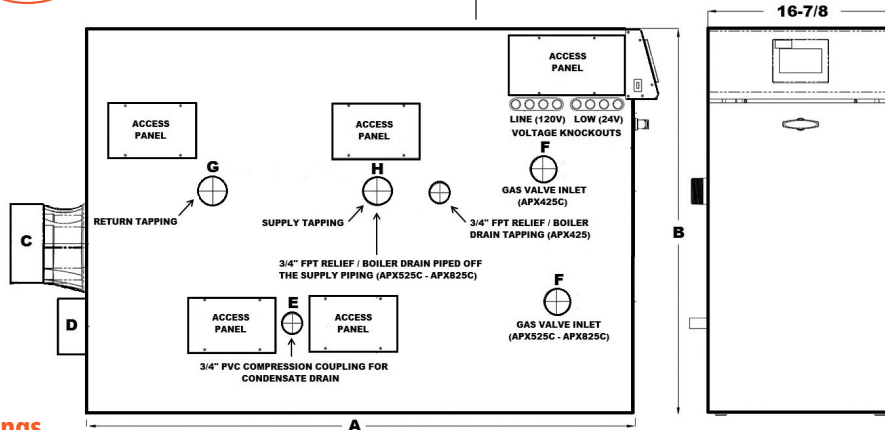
16-7/8

ACCESS PANEL

LINE (120V) LOW (24V)
VOLTAGE KNOCKOUTS

ACCESS PANEL

ACCESS PANEL

G

H

F

GAS VALVE INLET (APX425C)

RETURN TAPPING

SUPPLY TAPPING

3/4" FPT RELIEF / BOILER DRAIN TAPPING (APX425)

C

B

3/4" FPT RELIEF / BOILER DRAIN PIPED OFF THE SUPPLY PIPING (APX525C - APX825C)

F

D

ACCESS PANEL

E

ACCESS PANEL

GAS VALVE INLET (APX525C - APX825C)

3/4" PVC COMPRESSION COUPLING FOR CONDENSATE DRAIN

ngs

A